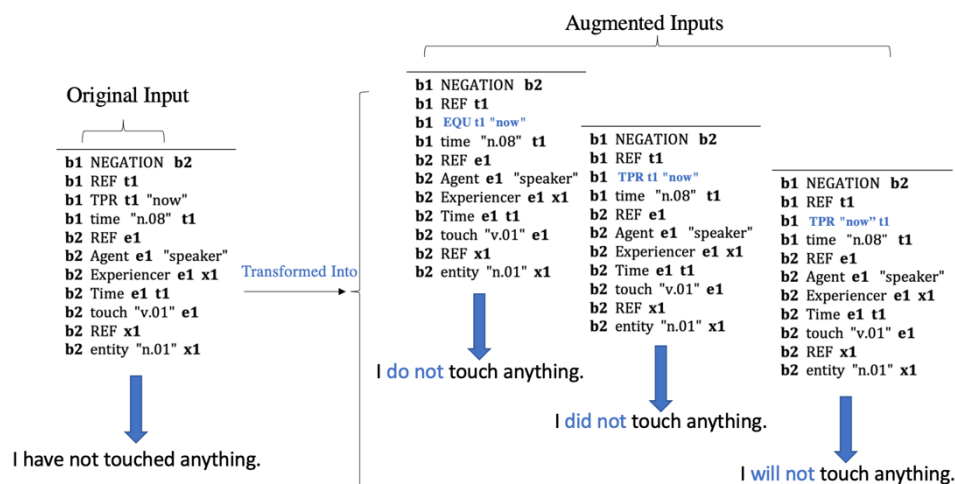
Augmented Inputs

Original Input

b1 NEGATION b2
b1 REF t1
b1 TPR t1 "now"
b1 time "n.08" t1
b2 REF e1
b2 Agent e1 "speaker"
b2 Experiencer e1 x1
b2 Time e1 t1
b2 touch "v.01" e1
b2 REF x1
b2 entity "n.01" x1

I have not touched anything.

Transformed Into

b1 NEGATION b2
b1 REF t1
b1 EQU t1 "now"
b1 time "n.08" t1
b2 REF e1
b2 Agent e1 "speaker"
b2 Experiencer e1 x1
b2 Time e1 t1
b2 touch "v.01" e1
b2 REF x1
b2 entity "n.01" x1

I do not touch anything.

b1 NEGATION b2
b1 REF t1
b1 TPR t1 "now"
b1 time "n.08" t1
b2 REF e1
b2 Agent e1 "speaker"
b2 Experiencer e1 x1
b2 Time e1 t1
b2 touch "v.01" e1
b2 REF x1
b2 entity "n.01" x1

I did not touch anything.

b1 NEGATION b2
b1 REF t1
b1 TPR "now" t1
b1 time "n.08" t1
b2 REF e1
b2 Agent e1 "speaker"
b2 Experiencer e1 x1
b2 Time e1 t1
b2 touch "v.01" e1
b2 REF x1
b2 entity "n.01" x1

I will not touch anything.